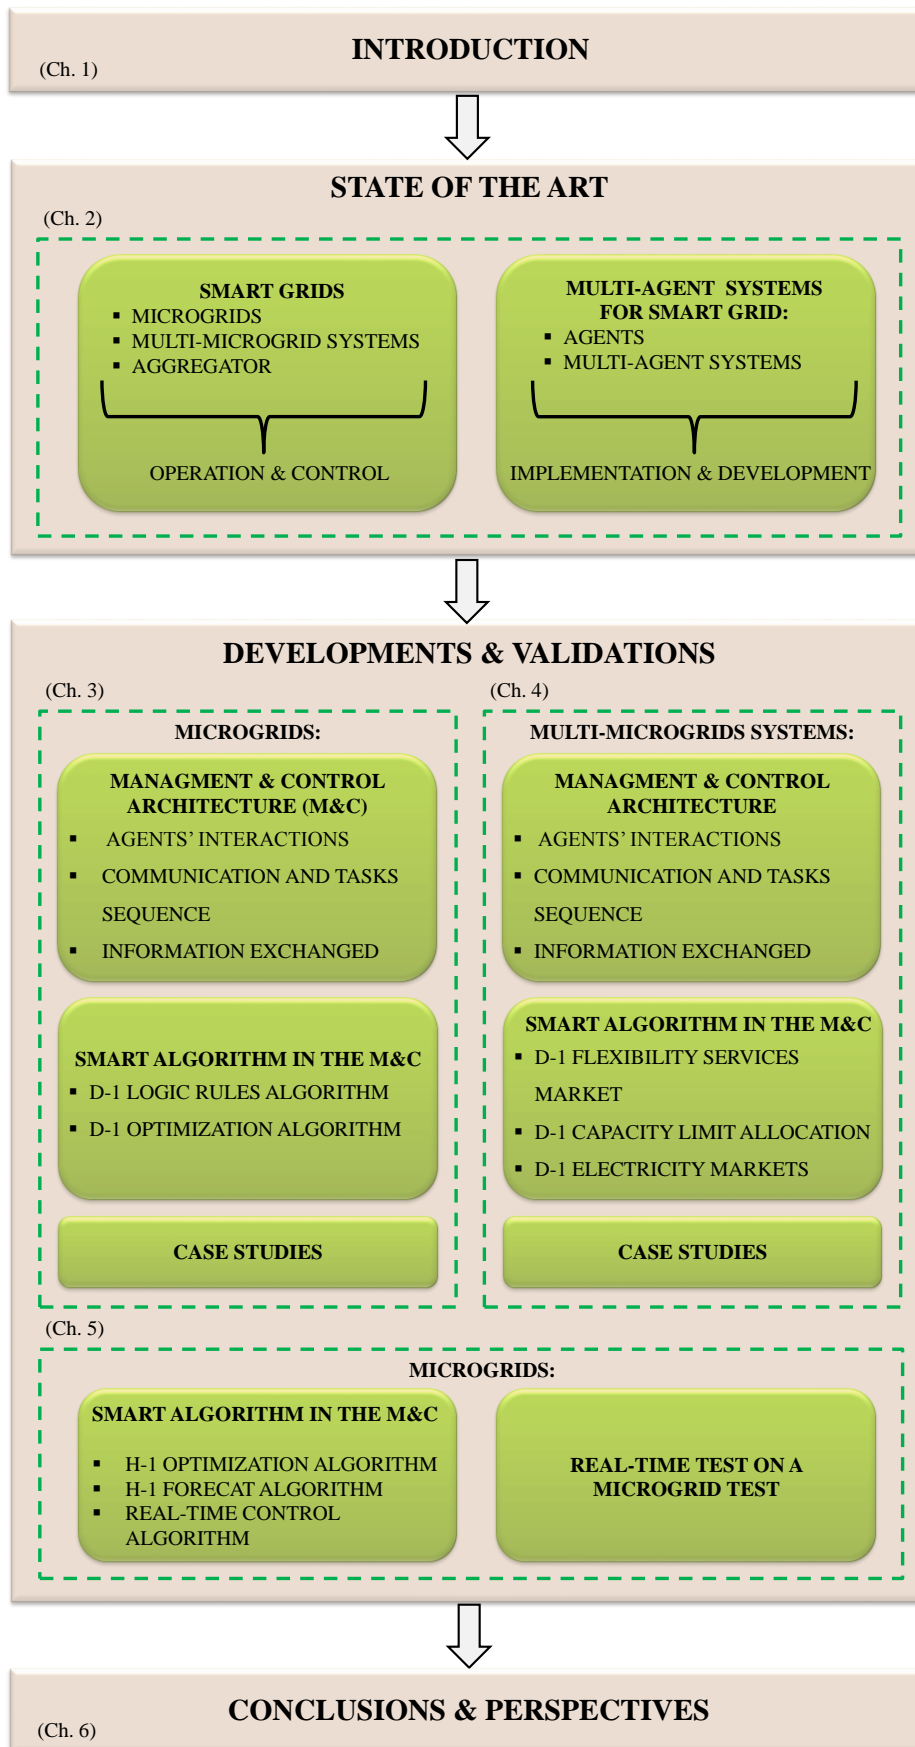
INTRODUCTION
(Ch. 1)

STATE OF THE ART
(Ch. 2)

SMART GRIDS
- MICROGRIDS
- MULTI-MICROGRID SYSTEMS
- AGGREGATOR

OPERATION & CONTROL

MULTI-AGENT SYSTEMS FOR SMART GRID:
- AGENTS
- MULTI-AGENT SYSTEMS

IMPLEMENTATION & DEVELOPMENT

DEVELOPMENTS & VALIDATIONS
(Ch. 3)

MICROGRIDS:

MANAGMENT & CONTROL ARCHITECTURE (M&C)
- AGENTS' INTERACTIONS
- COMMUNICATION AND TASKS SEQUENCE
- INFORMATION EXCHANGED

SMART ALGORITHM IN THE M&C
- D-1 LOGIC RULES ALGORITHM
- D-1 OPTIMIZATION ALGORITHM

CASE STUDIES

(Ch. 4)

MULTI-MICROGRIDS SYSTEMS:

MANAGMENT & CONTROL ARCHITECTURE
- AGENTS' INTERACTIONS
- COMMUNICATION AND TASKS SEQUENCE
- INFORMATION EXCHANGED

SMART ALGORITHM IN THE M&C
- D-1 FLEXIBILITY SERVICES MARKET
- D-1 CAPACITY LIMIT ALLOCATION
- D-1 ELECTRICITY MARKETS

CASE STUDIES

(Ch. 5)

MICROGRIDS:

SMART ALGORITHM IN THE M&C
- H-1 OPTIMIZATION ALGORITHM
- H-1 FORECAT ALGORITHM
- REAL-TIME CONTROL ALGORITHM

REAL-TIME TEST ON A MICROGRID TEST

CONCLUSIONS & PERSPECTIVES
(Ch. 6)